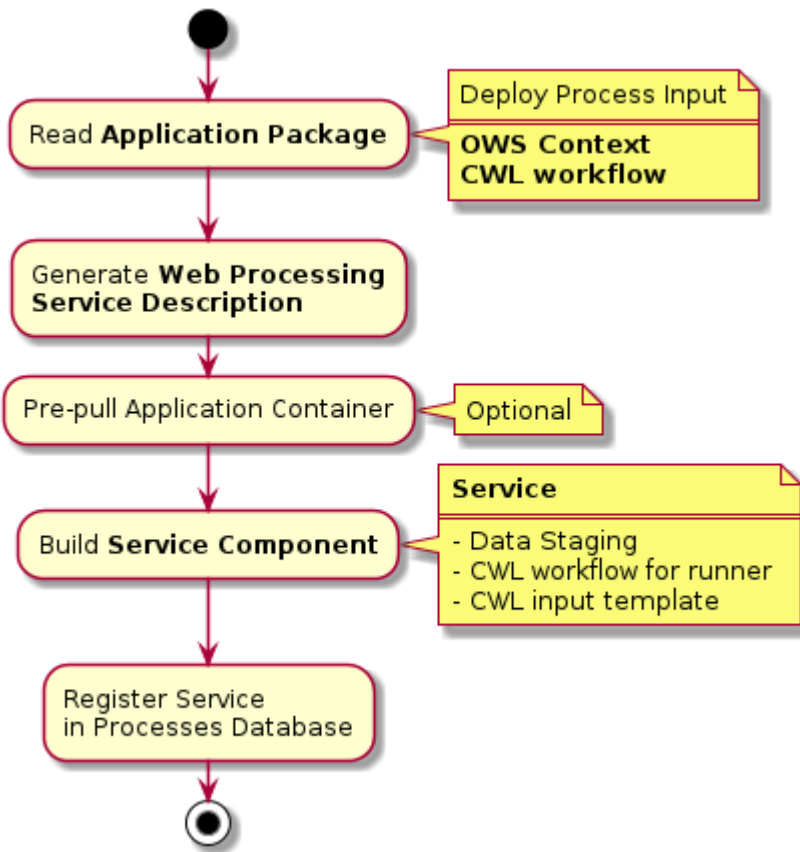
Read **Application Package**

Deploy Process Input

**OWS Context**
**CWL workflow**

Generate **Web Processing Service Description**

Pre-pull Application Container

Optional

Build **Service Component**

**Service**

- Data Staging
- CWL workflow for runner
- CWL input template

Register Service
in Processes Database